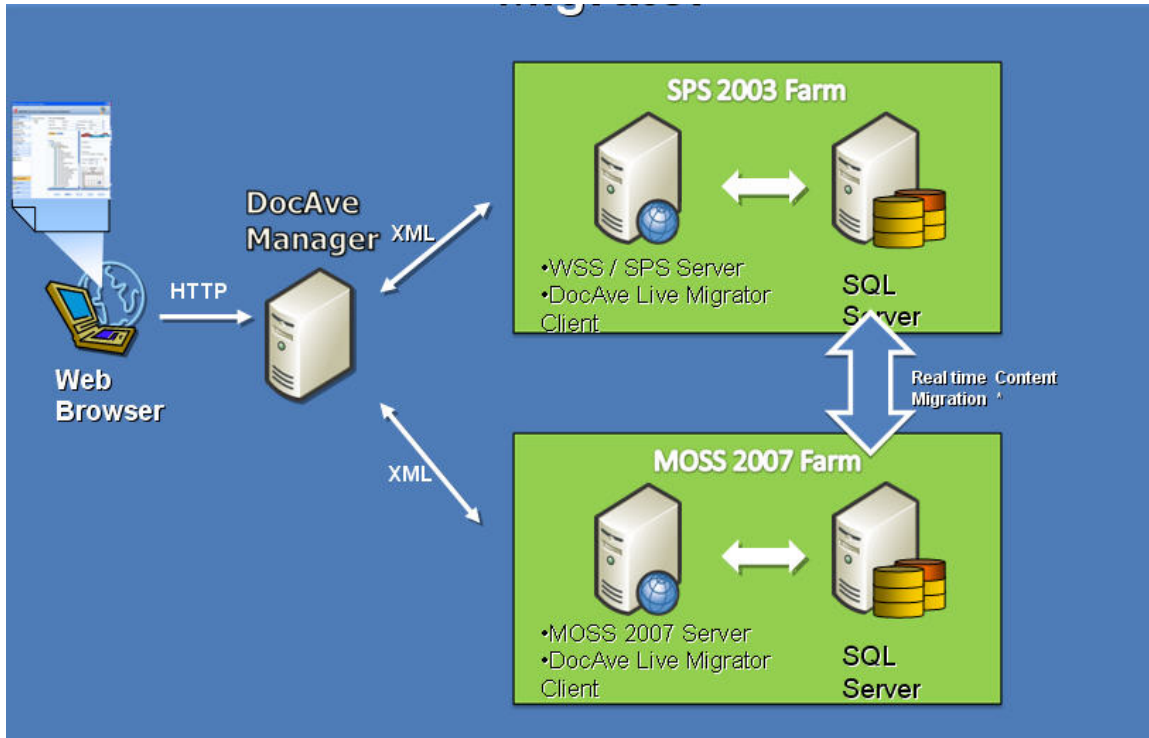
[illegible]

SPS 2003 Farm

•WSS / SPS Server
•DocAve Live Migrator Client

SQL Server

DocAve Manager

XML

HTTP

Web Browser

Real time Content Migration *

XML

MOSS 2007 Farm

•MOSS 2007 Server
•DocAve Live Migrator Client

SQL Server